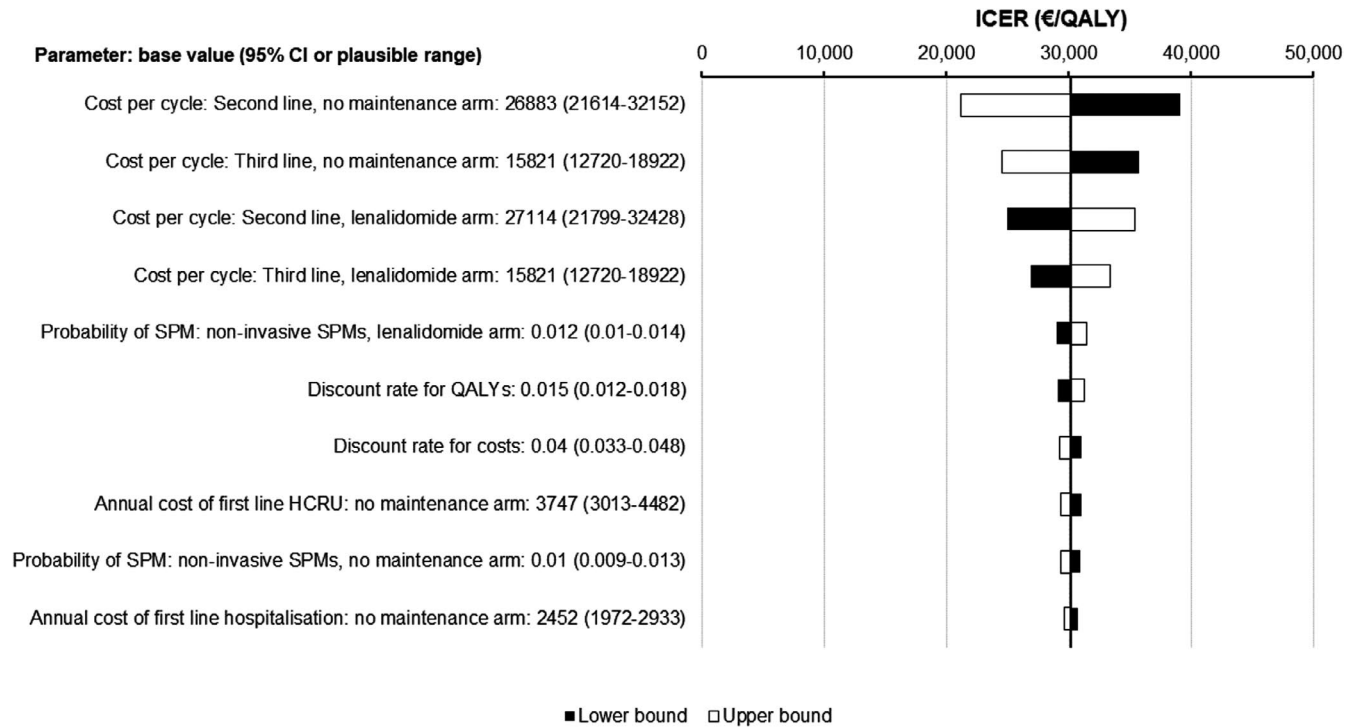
ICER (€/QALY)

Parameter: base value (95% CI or plausible range)

0 10,000 20,000 30,000 40,000 50,000

Cost per cycle: Second line, no maintenance arm: 26883 (21614-32152)

Cost per cycle: Third line, no maintenance arm: 15821 (12720-18922)

Cost per cycle: Second line, lenalidomide arm: 27114 (21799-32428)

Cost per cycle: Third line, lenalidomide arm: 15821 (12720-18922)

Probability of SPM: non-invasive SPMs, lenalidomide arm: 0.012 (0.01-0.014)

Discount rate for QALYs: 0.015 (0.012-0.018)

Discount rate for costs: 0.04 (0.033-0.048)

Annual cost of first line HCRU: no maintenance arm: 3747 (3013-4482)

Probability of SPM: non-invasive SPMs, no maintenance arm: 0.01 (0.009-0.013)

Annual cost of first line hospitalisation: no maintenance arm: 2452 (1972-2933)

■Lower bound □Upper bound